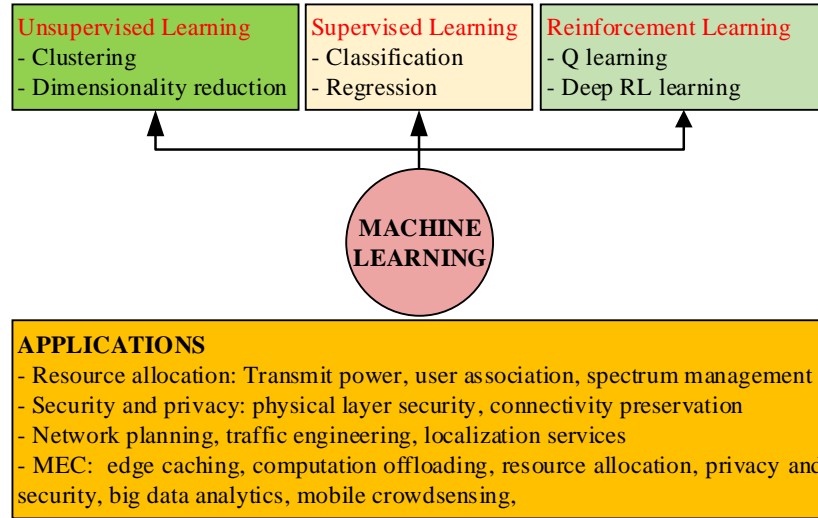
Unsupervised Learning
- Clustering
- Dimensionality reduction

Supervised Learning
- Classification
- Regression

Reinforcement Learning
- Q learning
- Deep RL learning

MACHINE LEARNING

APPLICATIONS
- Resource allocation: Transmit power, user association, spectrum management
- Security and privacy: physical layer security, connectivity preservation
- Network planning, traffic engineering, localization services
- MEC: edge caching, computation offloading, resource allocation, privacy and security, big data analytics, mobile crowdsensing,